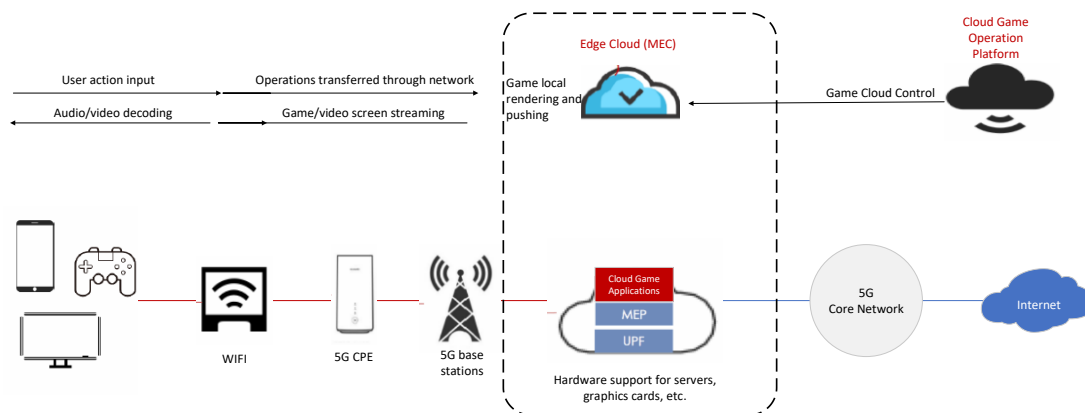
Cloud Game Operation Platform

Edge Cloud (MEC)

User action input

Operations transferred through network

Game local rendering and pushing

Game Cloud Control

Audio/video decoding

Game/video screen streaming

Cloud Game Applications

MEP

UPF

5G Core Network

Internet

WIFI

5G CPE

5G base stations

Hardware support for servers, graphics cards, etc.